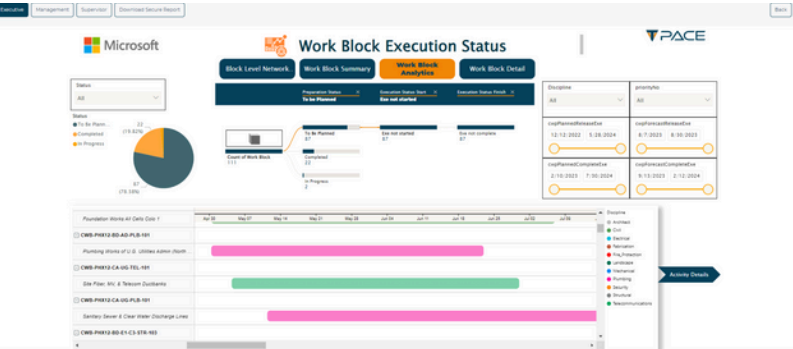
Executive | Management | Supervisor | Download Secure Report | Back

Microsoft

Work Block Execution Status

TPACE

Block Level Network | Work Block Summary | Work Block Analytics | Work Block Detail

Status
All

Status
To Be Planned
Completed
In Progress

23 (19.83%)
87 (75.00%)

Preparation Status: To be Planned
Execution Status Start: Exe not started
Execution Status Finish

Count of Work Block 111
To Be Planned 87
Completed 23
In Progress 2
Exe not started 87
Exe not complete 87

Discipline
All
priorityNo
All
cvpPlannedReleaseExe
12/12/2022 5/26/2024
cvpForecastReleaseExe
8/7/2023 8/30/2023
cvpPlannedCompleteExe
2/10/2023 7/30/2024
cvpForecastCompleteExe
9/13/2023 2/12/2024

Foundation Works All Cells Cole 1
Apr 30 May 07 May 14 May 21 May 28 Jun 04 Jun 11 Jun 18 Jun 25 Jul 02
CWB-PHX12-BD-AD-PLB-101
Plumbing Works of U.G. Utilities Admin (North...
CWB-PHX12-CA-UG-TEL-101
Site Fiber, MC & Telecom Ductbanks
CWB-PHX12-CA-UG-PLB-101
Sanitary Sewer & Clear Water Discharge Lines
CWB-PHX12-BD-E1-C3-STR-103

Discipline
Architect
Civil
Electrical
Fabrication
Fire_Protection
Landscape
Mechanical
Plumbing
Security
Structural
Telecommunications

Activity Details